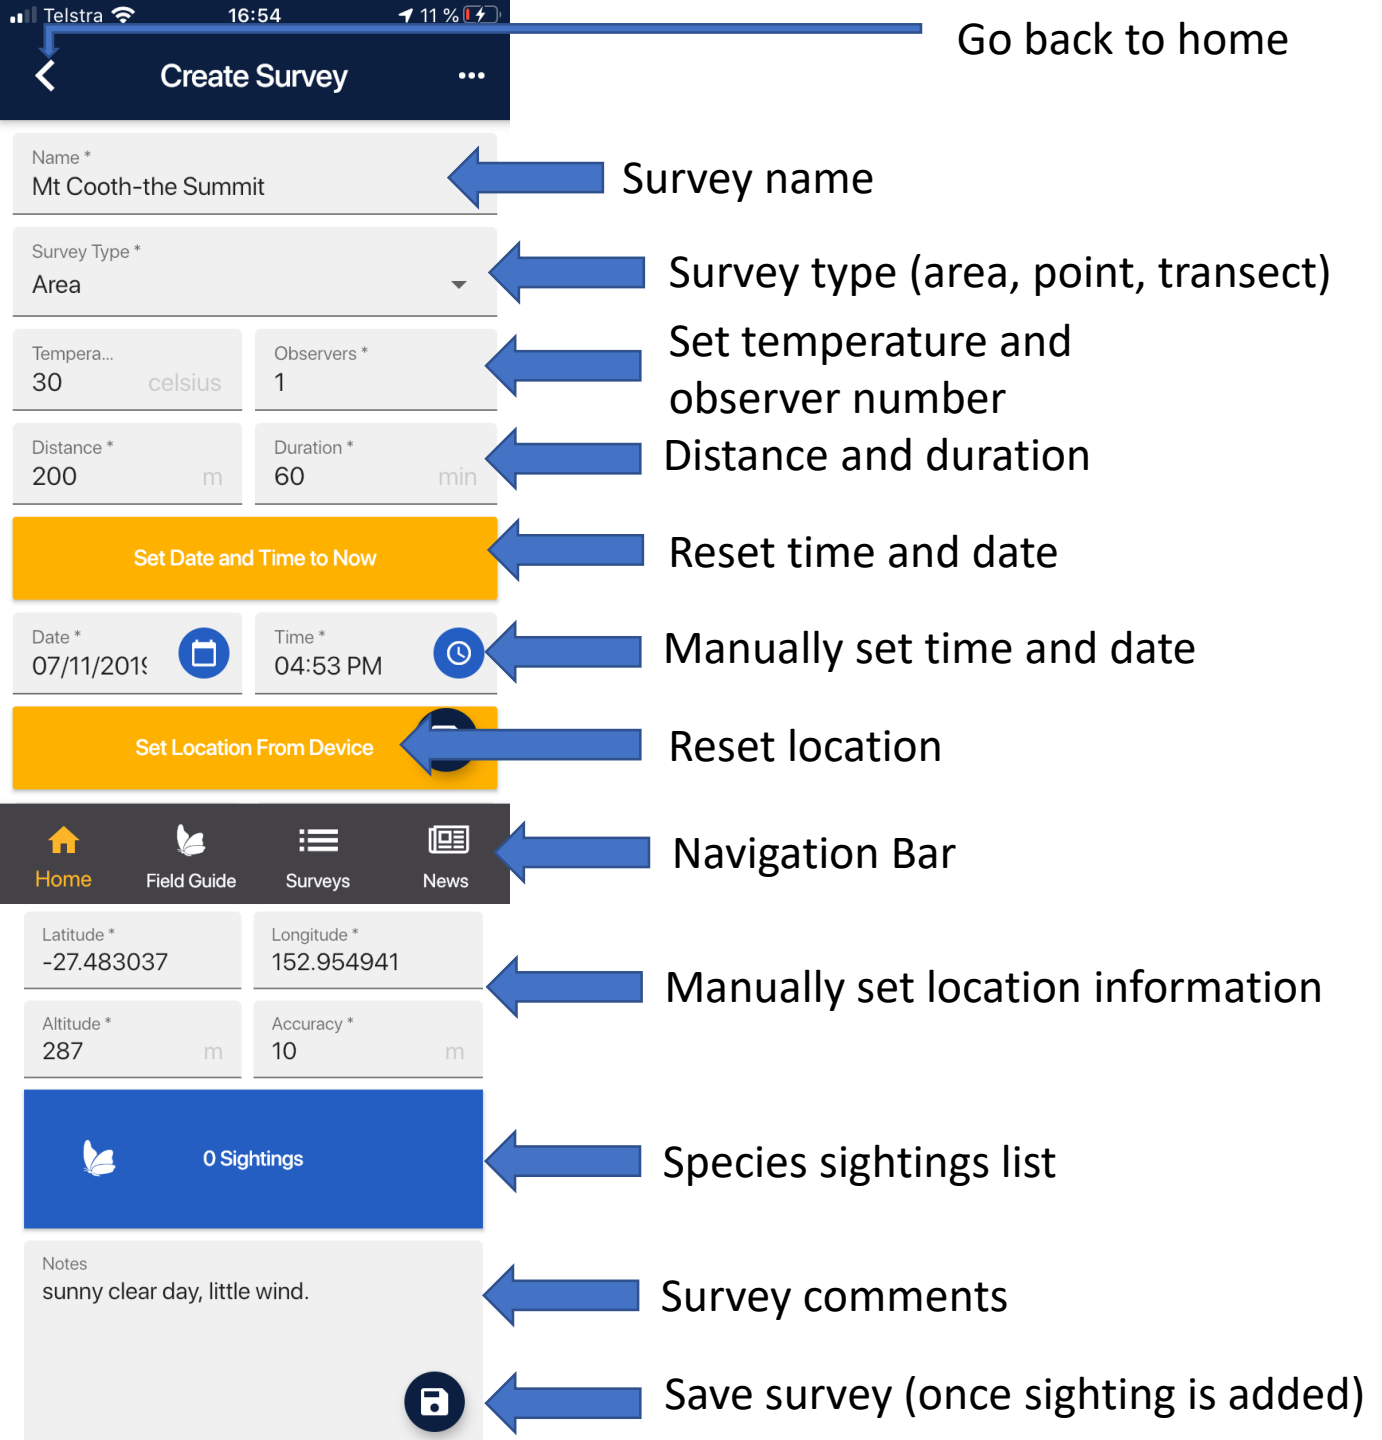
Telstra 16:54 11 %

Create Survey

Go back to home

Name *
Mt Cooth-the Summit

Survey name

Survey Type *
Area

Survey type (area, point, transect)

Tempera...
30 celsius

Observers *
1

Set temperature and observer number

Distance *
200 m

Duration *
60 min

Distance and duration

Set Date and Time to Now

Reset time and date

Date *
07/11/201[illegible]

Time *
04:53 PM

Manually set time and date

Set Location From Device

Reset location

Home
Field Guide
Surveys
News

Navigation Bar

Latitude *
-27.483037

Longitude *
152.954941

Manually set location information

Altitude *
287 m

Accuracy *
10 m

0 Sightings

Species sightings list

Notes
sunny clear day, little wind.

Survey comments

Save survey (once sighting is added)